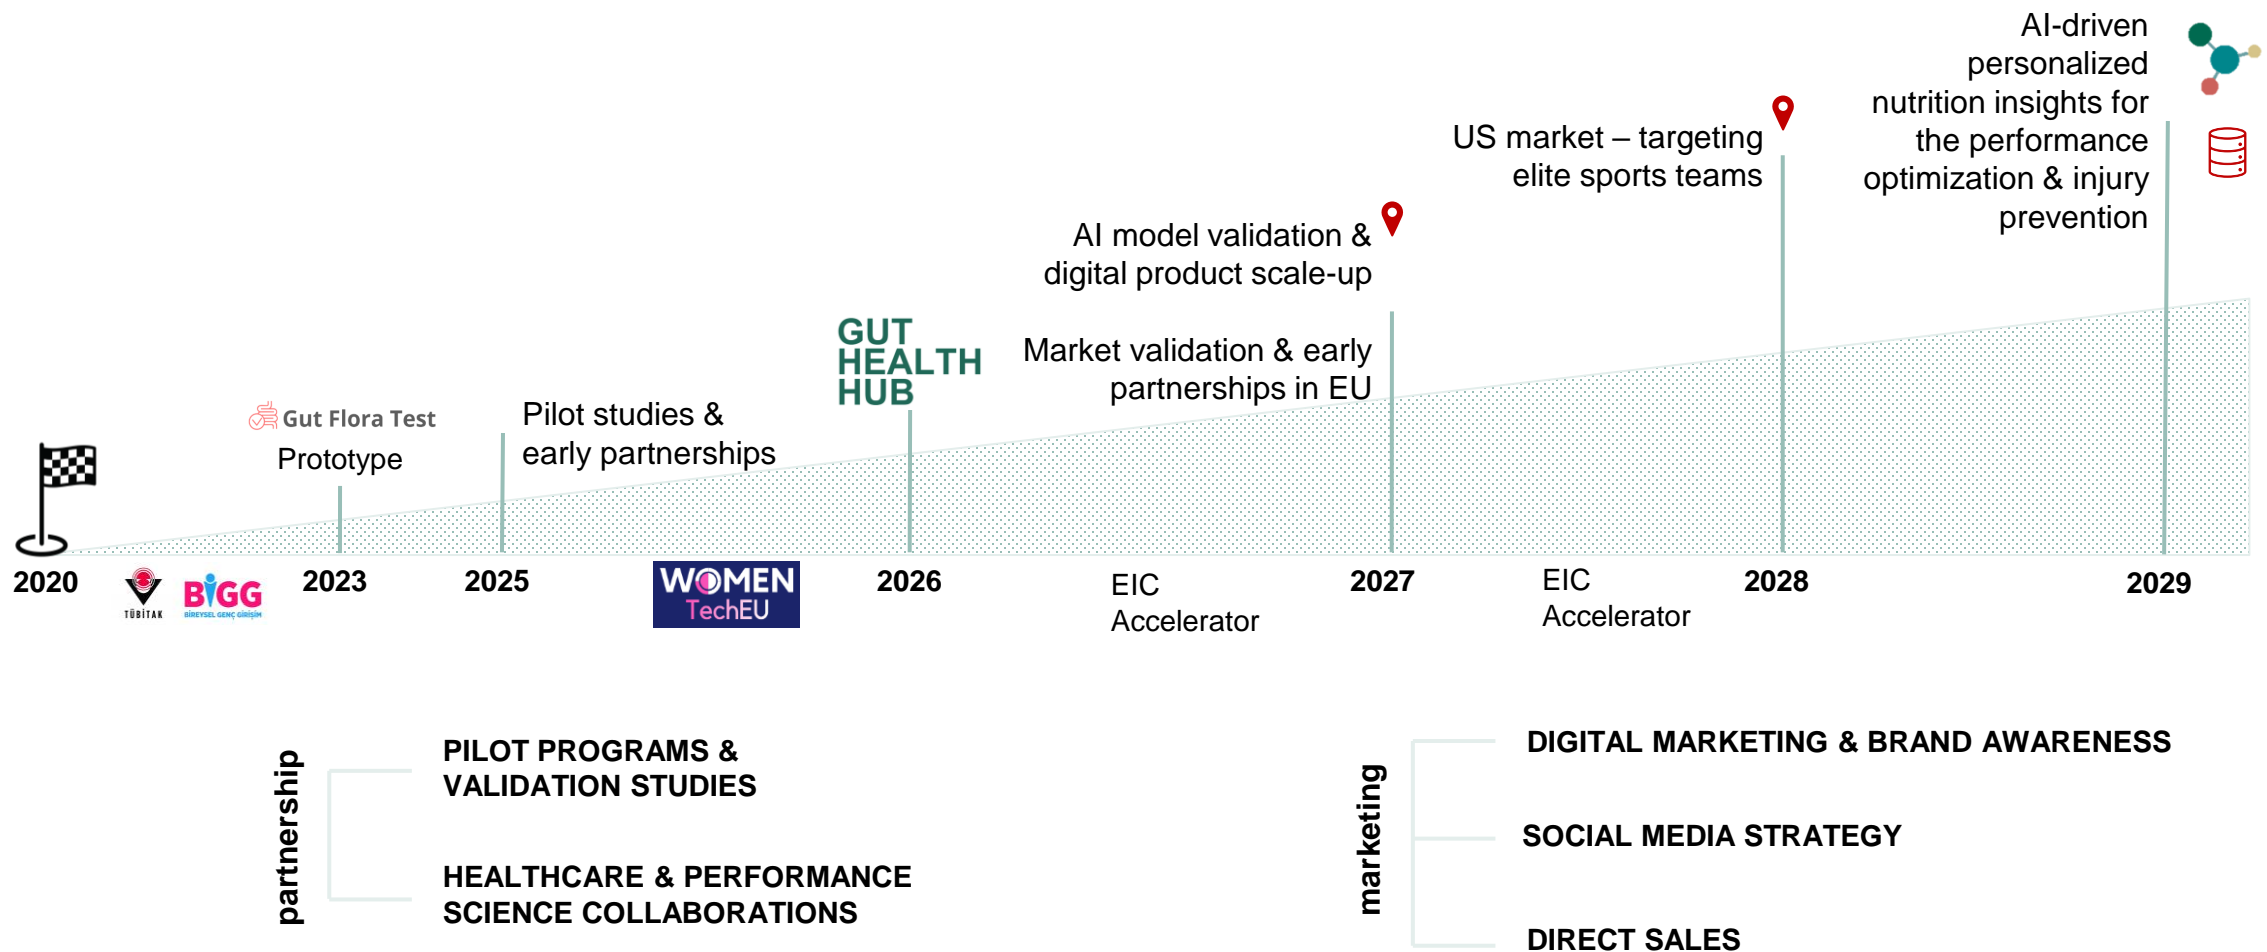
AI-driven personalized nutrition insights for the performance optimization & injury prevention

US market – targeting elite sports teams

AI model validation & digital product scale-up

Market validation & early partnerships in EU

GUT HEALTH HUB

Pilot studies & early partnerships

Gut Flora Test

Prototype

2020

TÜBİTAK

BİGG

BİREYSEL GENÇ GİRİŞİM

2023

2025

WOMEN TechEU

2026

EIC Accelerator

2027

EIC Accelerator

2028

2029

partnership

PILOT PROGRAMS & VALIDATION STUDIES

HEALTHCARE & PERFORMANCE SCIENCE COLLABORATIONS

marketing

DIGITAL MARKETING & BRAND AWARENESS

SOCIAL MEDIA STRATEGY

DIRECT SALES